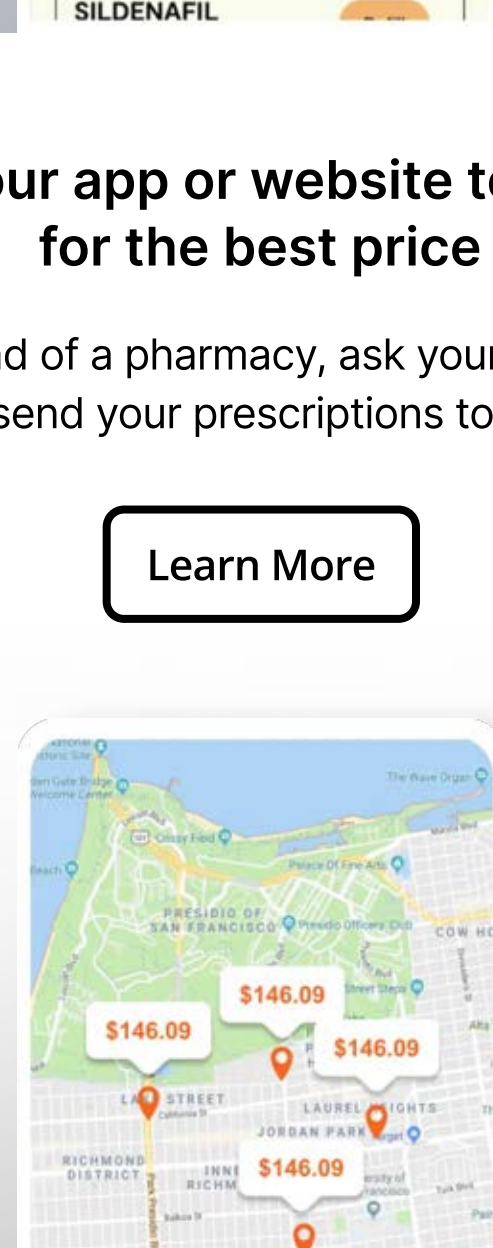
SILDENAFIL

ur app or website to for the best price

d of a pharmacy, ask your send your prescriptions to

Learn More

Golden Gate Bridge Welcome Center

Crissy Field

The Wave Organ

Marina Blvd

Beach

Palace Of Fine Arts

PRESIDIO OF SAN FRANCISCO

Presidio Officers Club

COW HO

$146.09

Street Steps

$146.09

$146.09

Alta

LAKE STREET

California St

LAUREL HEIGHTS

JORDAN PARK

Target

RICHMOND DISTRICT

INNER RICHMOND

$146.09

Park Presidio Blvd

Balboa St

Turk Blvd